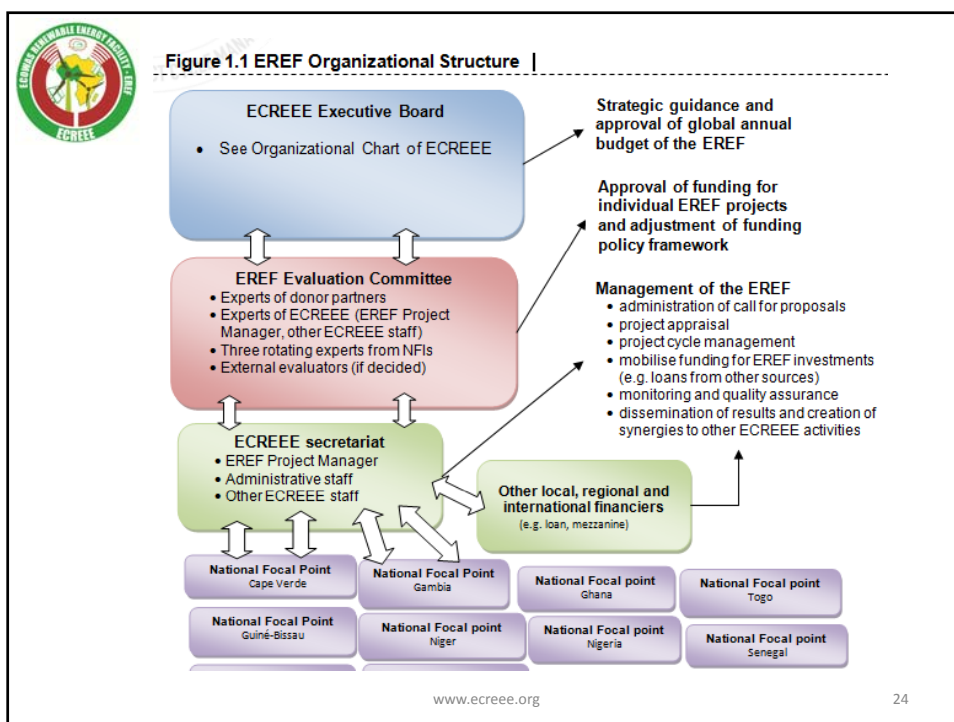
ECOWAS RENEWABLE ENERGY FACILITY - EREF
ECREEE

Figure 1.1 EREF Organizational Structure |

ECREEE Executive Board
• See Organizational Chart of ECREEE

Strategic guidance and approval of global annual budget of the EREF

Approval of funding for individual EREF projects and adjustment of funding policy framework

EREF Evaluation Committee
• Experts of donor partners
• Experts of ECREEE (EREF Project Manager, other ECREEE staff)
• Three rotating experts from NFIs
• External evaluators (if decided)

Management of the EREF
• administration of call for proposals
• project appraisal
• project cycle management
• mobilise funding for EREF investments (e.g. loans from other sources)
• monitoring and quality assurance
• dissemination of results and creation of synergies to other ECREEE activities

ECREEE secretariat
• EREF Project Manager
• Administrative staff
• Other ECREEE staff

Other local, regional and international financiers
(e.g. loan, mezzanine)

National Focal Point
Cape Verde

National Focal Point
Gambia

National Focal point
Ghana

National Focal point
Togo

National Focal Point
Guiné-Bissau

National Focal point
Niger

National Focal point
Nigeria

National Focal point
Senegal

www.ecreee.org

24